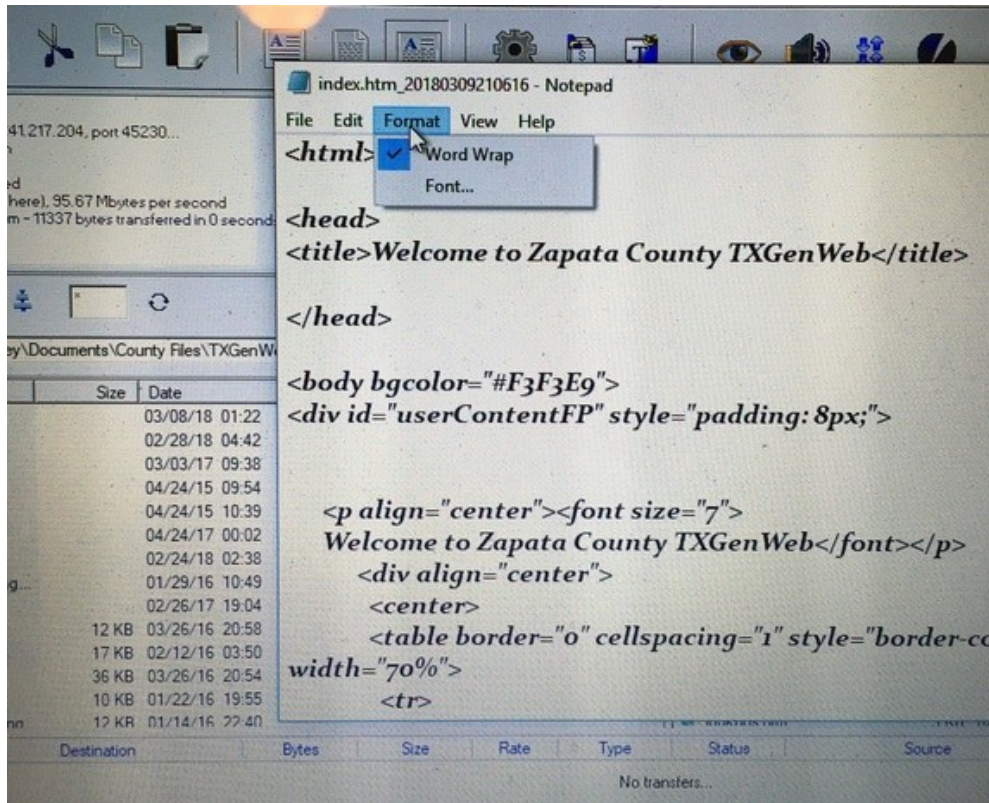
41.217.204, port 45230...

ed
here), 95.67 Mbytes per second
m - 11337 bytes transferred in 0 second

ey\Documents\County Files\TXGenW

| | Size | Date |
|---|---|---|
| | | 03/08/18 01:22 |
| | | 02/28/18 04:42 |
| | | 03/03/17 09:38 |
| | | 04/24/15 09:54 |
| | | 04/24/15 10:39 |
| | | 04/24/17 00:02 |
| | | 02/24/18 02:38 |
| g... | | 01/29/16 10:49 |
| | | 02/26/17 19:04 |
| | 12 KB | 03/26/16 20:58 |
| | 17 KB | 02/12/16 03:50 |
| | 36 KB | 03/26/16 20:54 |
| | 10 KB | 01/22/16 19:55 |
| ng | 12 KB | 01/14/16 22:40 |

index.htm_20180309210616 - Notepad

File Edit Format View Help

Word Wrap
Font...

<html>

<head>
<title>Welcome to Zapata County TXGenWeb</title>

</head>

<body bgcolor="#F3F3E9">
<div id="userContentFP" style="padding: 8px;">

<p align="center"><font size="7">
Welcome to Zapata County TXGenWeb</font></p>
<div align="center">
<center>
<table border="0" cellspacing="1" style="border-c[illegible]
width="70%">
<tr>

Destination Bytes Size Rate Type Status Source

No transfers...